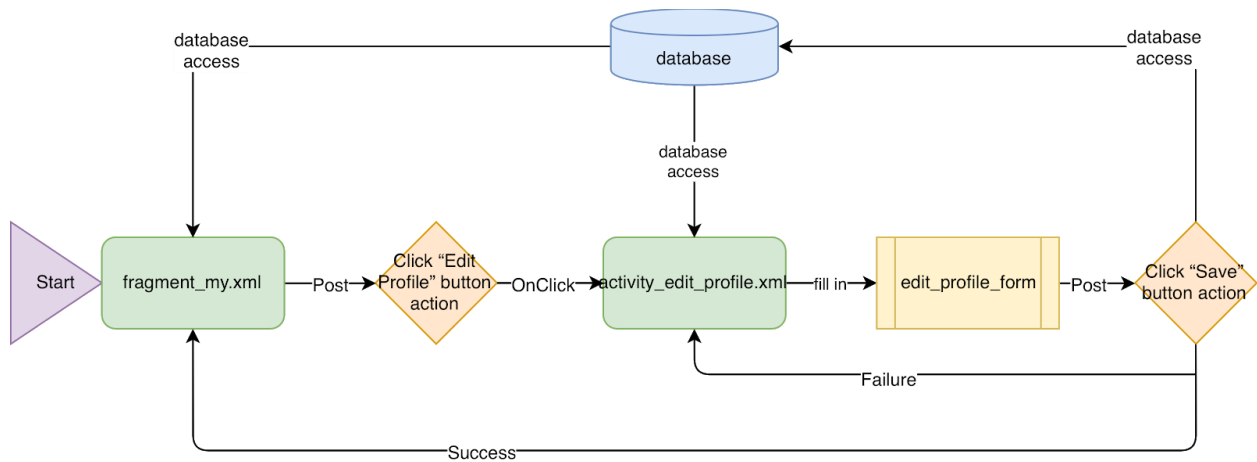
database access

database

database access

database access

Start

fragment_my.xml

Post

Click “Edit Profile” button action

OnClick

activity_edit_profile.xml

fill in

edit_profile_form

Post

Click “Save” button action

Failure

Success